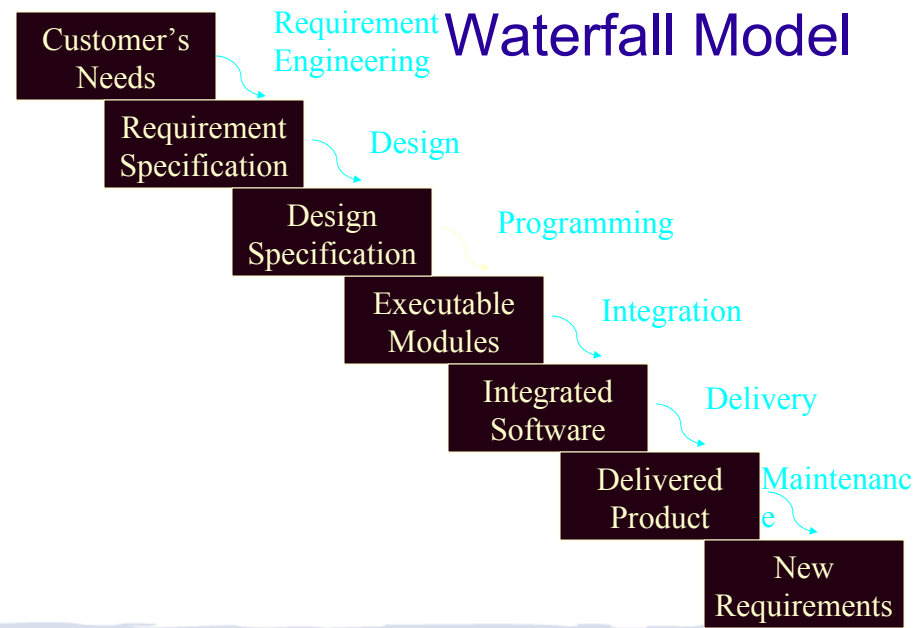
Waterfall Model

Customer's Needs

Requirement Engineering

Requirement Specification

Design

Design Specification

Programming

Executable Modules

Integration

Integrated Software

Delivery

Delivered Product

Maintenanc e

New Requirements